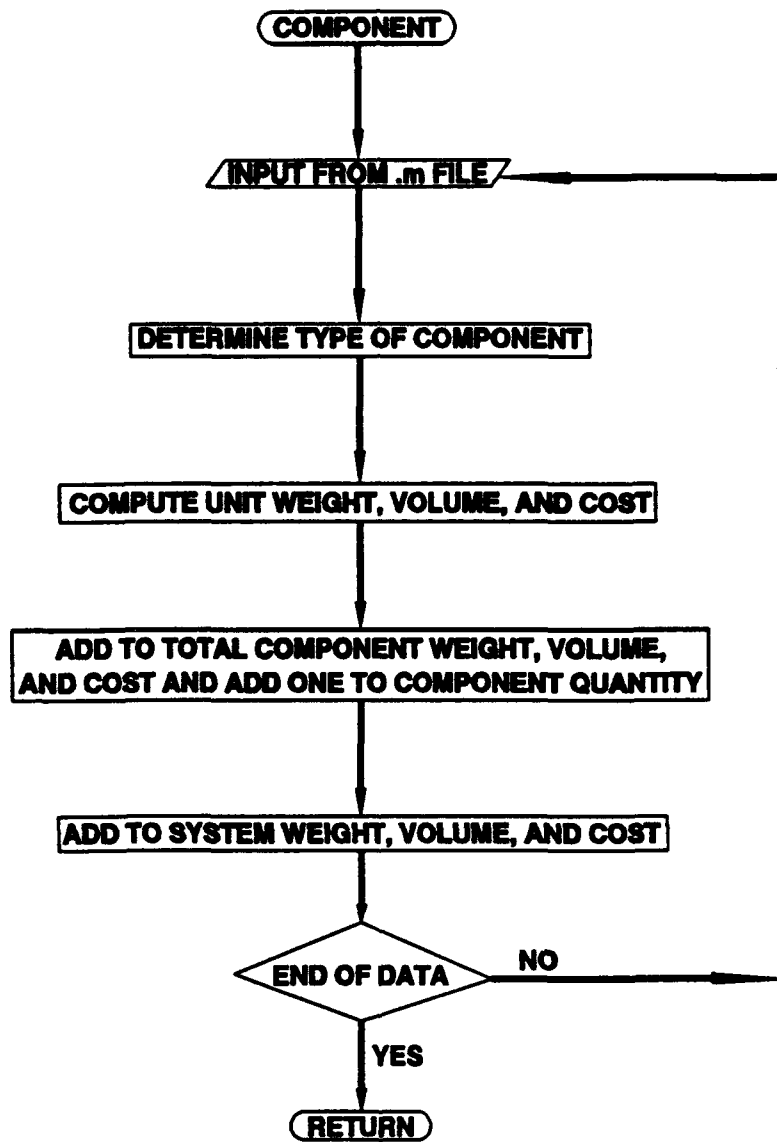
COMPONENT

INPUT FROM .m FILE

DETERMINE TYPE OF COMPONENT

COMPUTE UNIT WEIGHT, VOLUME, AND COST

ADD TO TOTAL COMPONENT WEIGHT, VOLUME, AND COST AND ADD ONE TO COMPONENT QUANTITY

ADD TO SYSTEM WEIGHT, VOLUME, AND COST

END OF DATA

NO

YES

RETURN